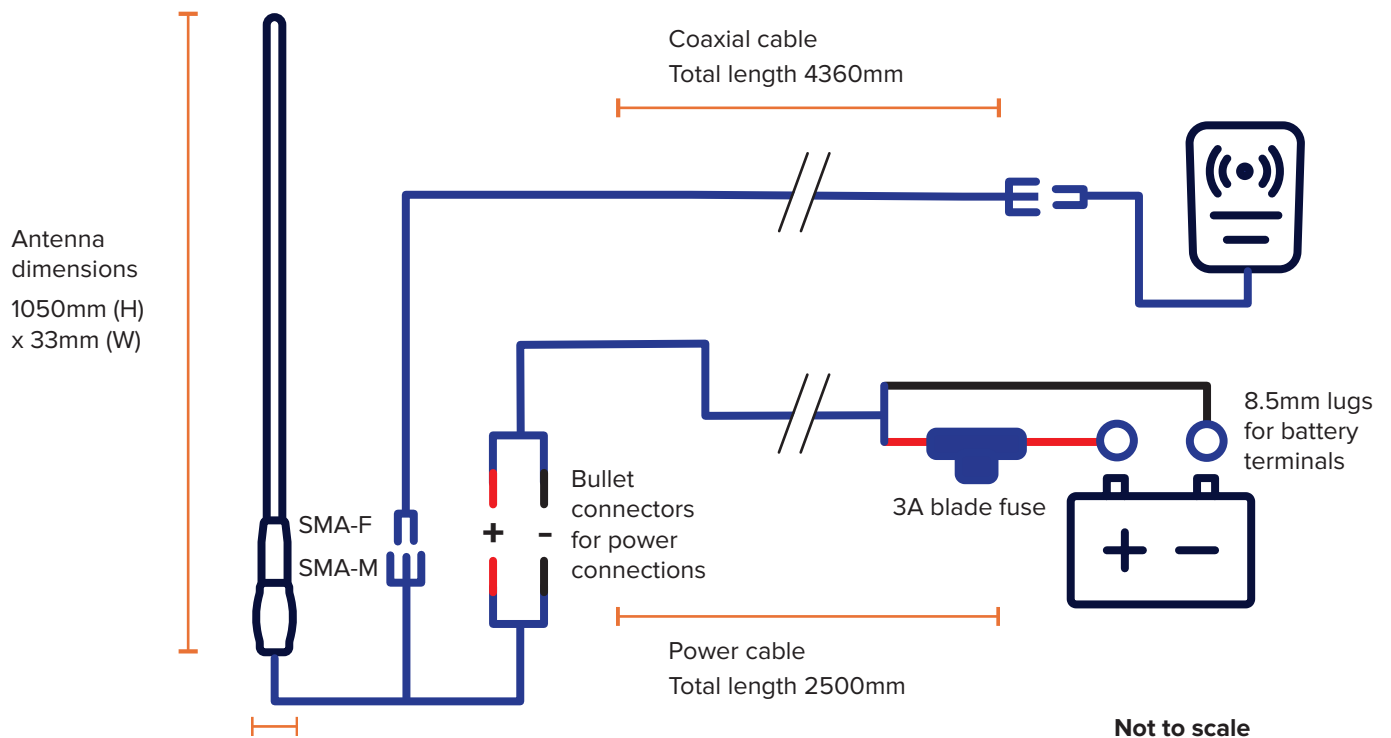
Coaxial cable
Total length 4360mm

Antenna dimensions
1050mm (H) x 33mm (W)

8.5mm lugs for battery terminals

Bullet connectors for power connections

SMA-F
SMA-M

+
-

3A blade fuse

+ −

Power cable
Total length 2500mm

Not to scale